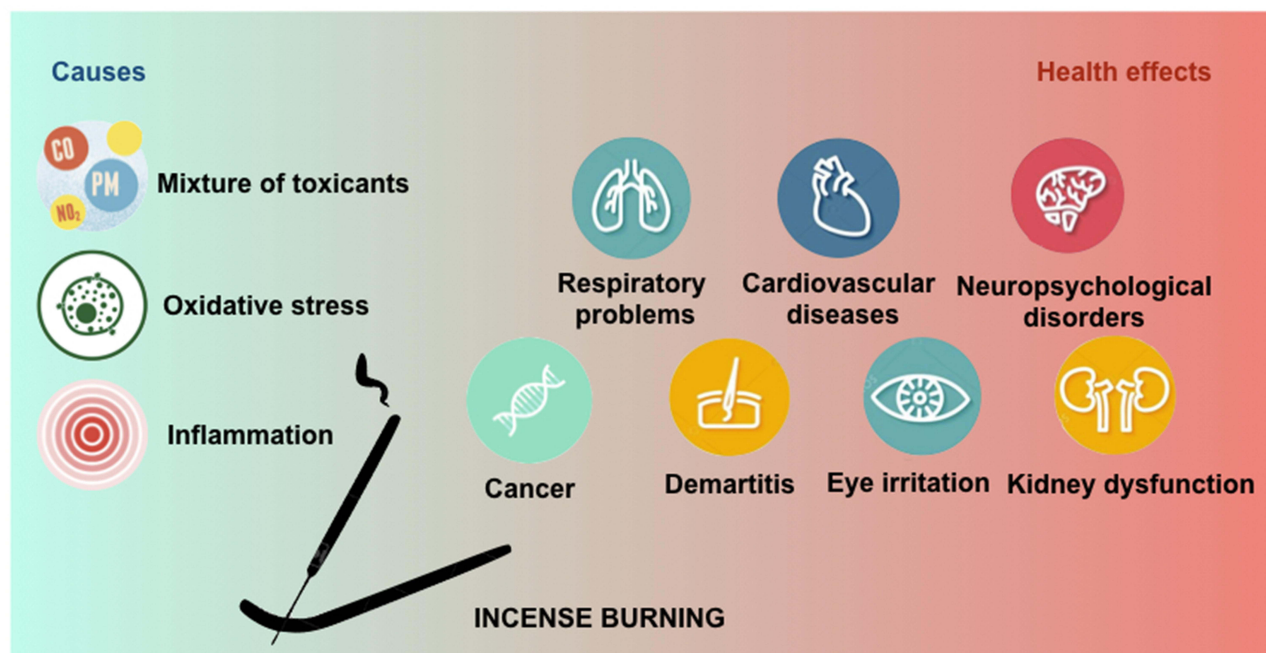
Causes

Health effects

CO

PM

$NO_2$

Mixture of toxicants

Oxidative stress

Inflammation

Respiratory problems

Cardiovascular diseases

Neuropsychological disorders

Cancer

Demartitis

Eye irritation

Kidney dysfunction

INCENSE BURNING